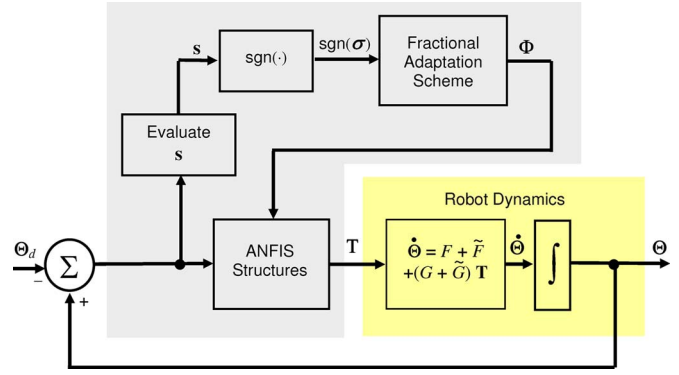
$\mathbf{s}$

sgn($\cdot$)

sgn($\boldsymbol{\sigma}$)

Fractional Adaptation Scheme

$\mathbf{\Phi}$

Evaluate $\mathbf{s}$

$\mathbf{\Theta}_d$

$-$

$\Sigma$

$+$

ANFIS Structures

$\mathbf{T}$

Robot Dynamics

$\dot{\mathbf{\Theta}} = F + \tilde{F}$ $+(G + \tilde{G})\,\mathbf{T}$

$\dot{\mathbf{\Theta}}$

$\int$

$\mathbf{\Theta}$